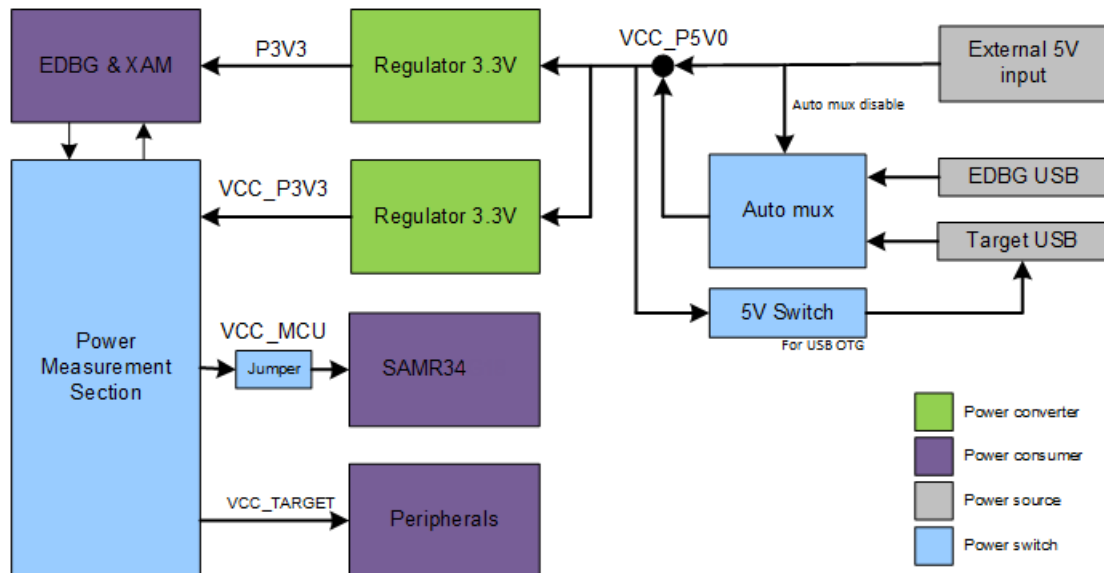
EDBG & XAM

P3V3

Regulator 3.3V

VCC_P5V0

External 5V input

Auto mux disable

VCC_P3V3

Regulator 3.3V

Auto mux

EDBG USB

Target USB

Power Measurement Section

VCC_MCU

Jumper

SAMR34

5V Switch

For USB OTG

VCC_TARGET

Peripherals

Power converter

Power consumer

Power source

Power switch